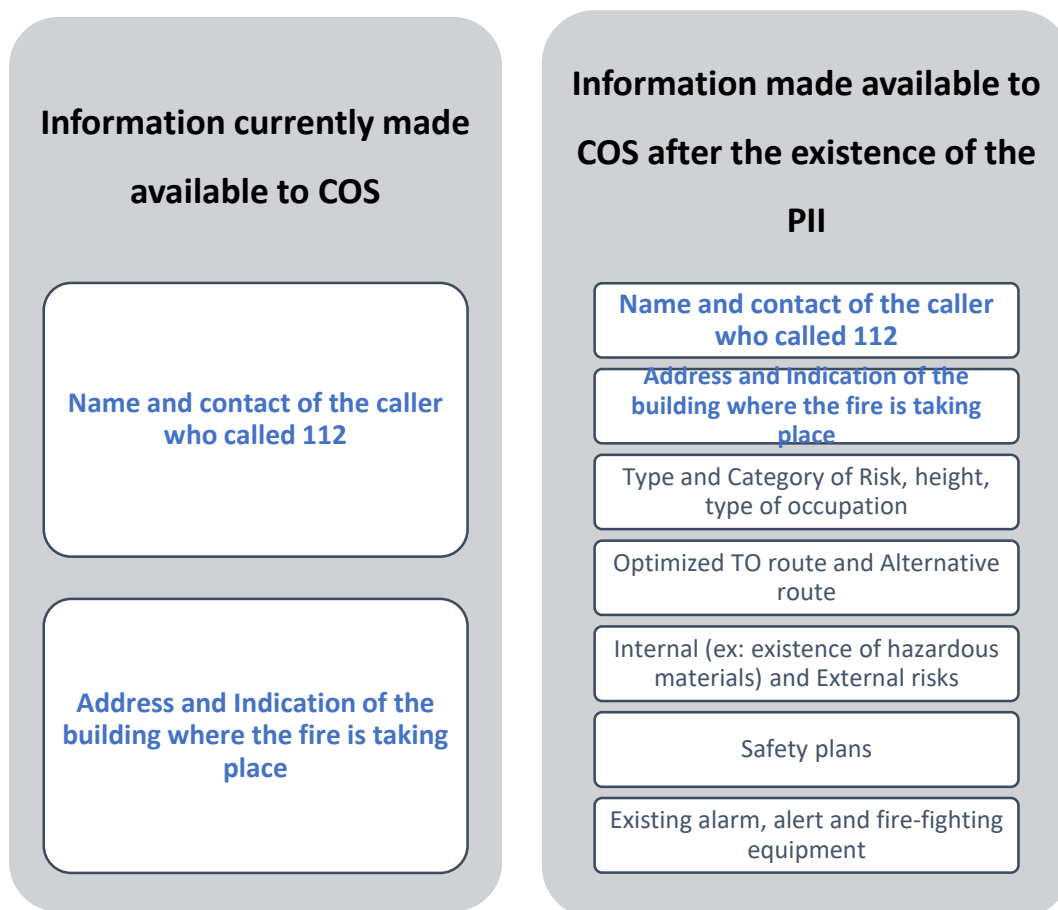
Information currently made available to COS

Name and contact of the caller who called 112

Address and Indication of the building where the fire is taking place

Information made available to COS after the existence of the PII

Name and contact of the caller who called 112

Address and Indication of the building where the fire is taking place

Type and Category of Risk, height, type of occupation

Optimized TO route and Alternative route

Internal (ex: existence of hazardous materials) and External risks

Safety plans

Existing alarm, alert and fire-fighting equipment